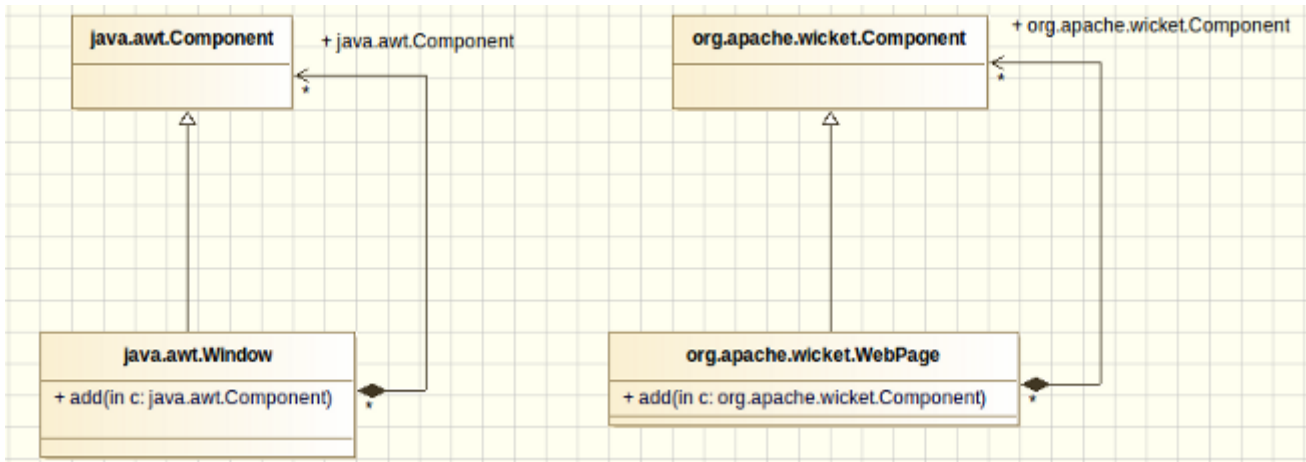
java.awt.Component

+ java.awt.Component

*

java.awt.Window

+ add(in c: java.awt.Component)

*

org.apache.wicket.Component

+ org.apache.wicket.Component

*

org.apache.wicket.WebPage

+ add(in c: org.apache.wicket.Component)

*